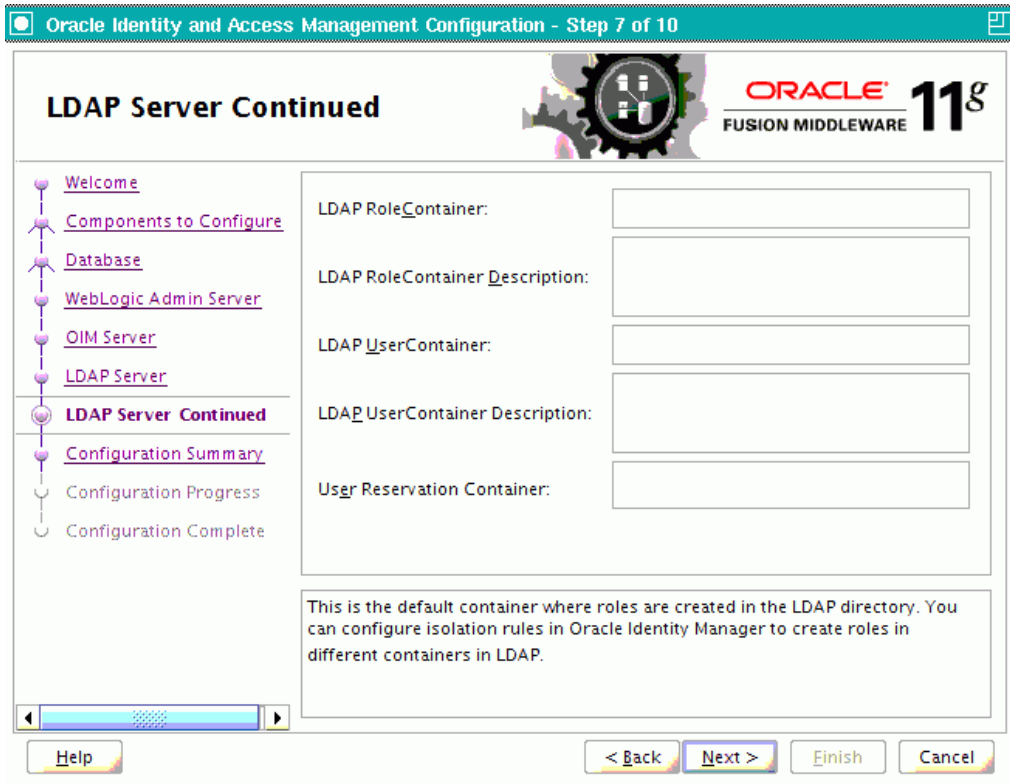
Oracle Identity and Access Management Configuration - Step 7 of 10

LDAP Server Continued

ORACLE
FUSION MIDDLEWARE 11g

Welcome
Components to Configure
Database
WebLogic Admin Server
OIM Server
LDAP Server
LDAP Server Continued
Configuration Summary
Configuration Progress
Configuration Complete

LDAP RoleContainer:

LDAP RoleContainer Description:

LDAP UserContainer:

LDAP UserContainer Description:

User Reservation Container:

This is the default container where roles are created in the LDAP directory. You can configure isolation rules in Oracle Identity Manager to create roles in different containers in LDAP.

Help

< Back

Next >

Finish

Cancel